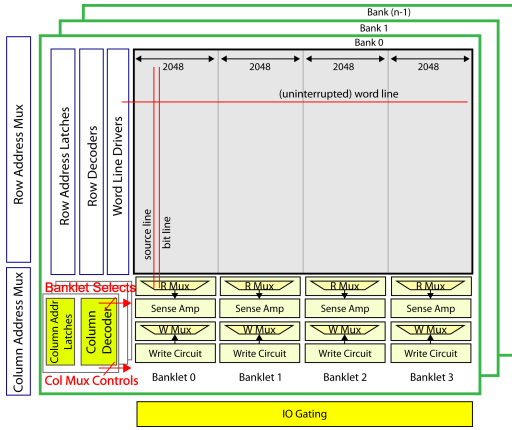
Bank (n-1)
Bank 1
Bank 0

Row Address Mux

Row Address Latches

Row Decoders

Word Line Drivers

2048
2048
2048
2048

(uninterrupted) word line

source line

bit line

Column Address Mux

Banklet Selects

Column Addr Latches

Column Decoder

Col Mux Controls

| R Mux | R Mux | R Mux | R Mux |
|---|---|---|---|
| Sense Amp | Sense Amp | Sense Amp | Sense Amp |
| W Mux | W Mux | W Mux | W Mux |
| Write Circuit | Write Circuit | Write Circuit | Write Circuit |
| Banklet 0 | Banklet 1 | Banklet 2 | Banklet 3 |

IO Gating